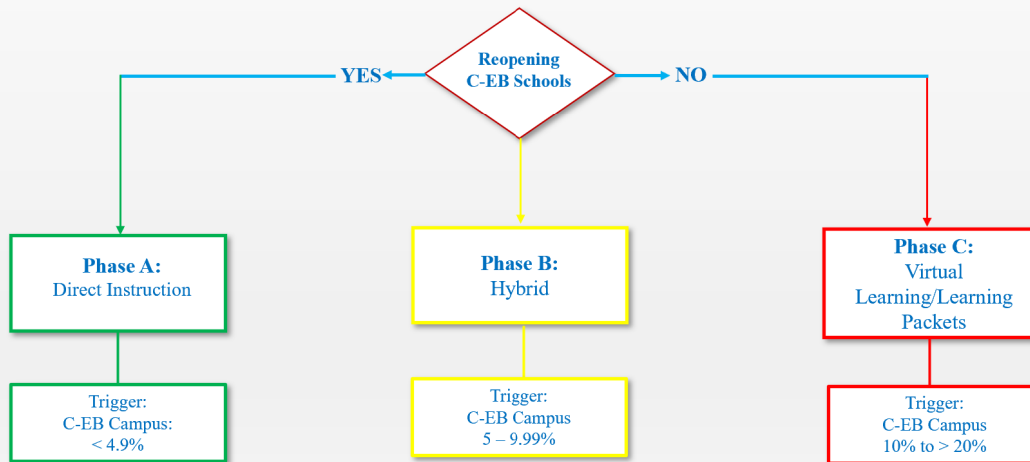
Reopening C-EB Schools

YES

NO

Phase A:
Direct Instruction

Phase B:
Hybrid

Phase C:
Virtual Learning/Learning Packets

Trigger:
C-EB Campus:
< 4.9%

Trigger:
C-EB Campus
5 – 9.99%

Trigger:
C-EB Campus
10% to > 20%